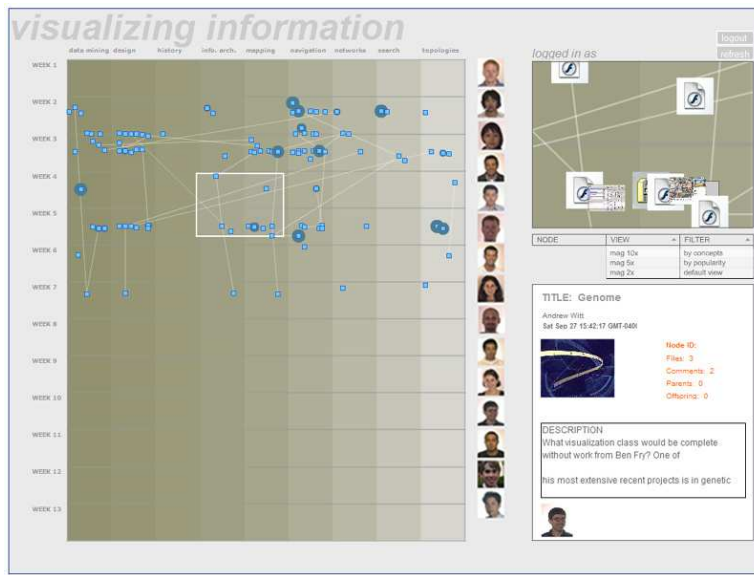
visualizing information

data mining design history info. arch. mapping navigation networks search topologies

WEEK 1
WEEK 2
WEEK 3
WEEK 4
WEEK 5
WEEK 6
WEEK 7
WEEK 8
WEEK 9
WEEK 10
WEEK 11
WEEK 12
WEEK 13

logged in as

logout
refresh

| NODE | VIEW | FILTER |
|---|---|---|
| | mag 10x | by concepts |
| | mag 5x | by popularity |
| | mag 2x | default view |

TITLE: Genome

Andrew Witt
Sat Sep 27 15:42:17 GMT-040I

Node ID:
Files: 3
Comments: 2
Parents: 0
Offspring: 0

DESCRIPTION
What visualization class would be complete without work from Ben Fry? One of

his most extensive recent projects is in genetic